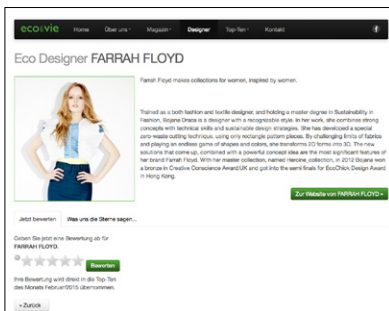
eco&vie Home Über uns Magazin Designer Top-Ten Kontakt

Eco Designer FARRAH FLOYD

Farrah Floyd makes collections for women, inspired by women.

Trained as a both fashion and textile designer, and holding a master degree in Sustainability in Fashion, Bojana Draca is a designer with a recognizable style. In her work, she combines strong concepts with technical skills and sustainable design strategies. She has developed a special zero-waste cutting technique, using only rectangle pattern pieces. By challenging limits of fabrics and playing an endless game of shapes and colors, she transforms 2D forms into 3D. The new solutions that come up, combined with a powerful concept idea are the most significant features of her brand Farrah Floyd. With her master collection, named Heroine, collection, in 2012 Bojana won a bronze in Creative Conscience Award UK and got into the semi finals for EcoChick Design Award in Hong Kong.

Zur Website von FARRAH FLOYD »

Jetzt bewerten Was uns die Sterne sagen...

Geben Sie jetzt eine Bewertung ab für FARRAH FLOYD.

Bewerten

Ihre Bewertung wird direkt in die Top Ten des Monats Februar/2015 übernommen.

« Zurück